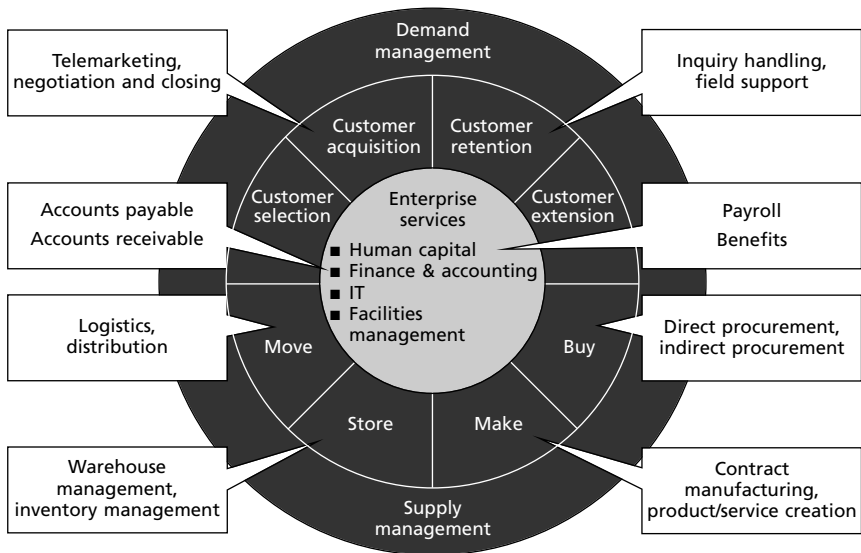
Demand management

Telemarketing, negotiation and closing

Inquiry handling, field support

Customer acquisition

Customer retention

Customer selection

Customer extension

Enterprise services

■ Human capital
■ Finance & accounting
■ IT
■ Facilities management

Accounts payable
Accounts receivable

Payroll
Benefits

Logistics, distribution

Move

Buy

Direct procurement, indirect procurement

Store

Make

Warehouse management, inventory management

Contract manufacturing, product/service creation

Supply management